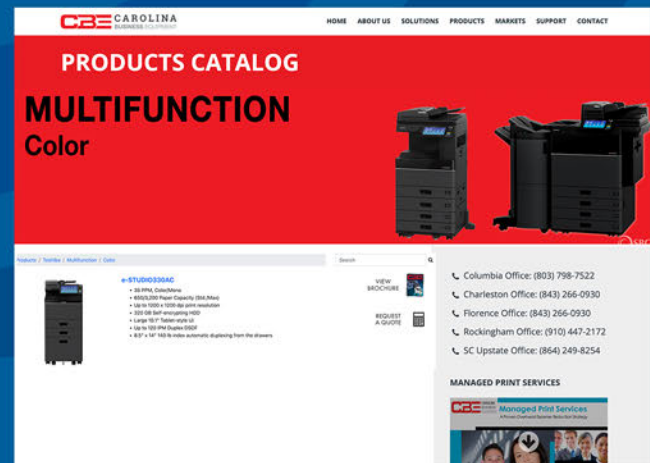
CBE CAROLINA BUSINESS EQUIPMENT

HOME ABOUT US SOLUTIONS PRODUCTS MARKETS SUPPORT CONTACT

PRODUCTS CATALOG

MULTIFUNCTION
Color

Products / Toshiba / Multifunction / Color

Search

e-STUDIO330AC

• 33 PPM, Color/Mono
• 650/3,200 Paper Capacity (Std./Max)
• Up to 1200 x 1200 dpi print resolution
• 320 GB Self-encrypting HDD
• Large 10.1" Tablet-style UI
• Up to 120 IPM Duplex DSDF
• 8.5" x 14" 140 lb index automatic duplexing from the drawers

VIEW BROCHURE

REQUEST A QUOTE

Columbia Office: (803) 798-7522
Charleston Office: (843) 266-0930
Florence Office: (843) 266-0930
Rockingham Office: (910) 447-2172
SC Upstate Office: (864) 249-8254

MANAGED PRINT SERVICES

CBE Managed Print Services